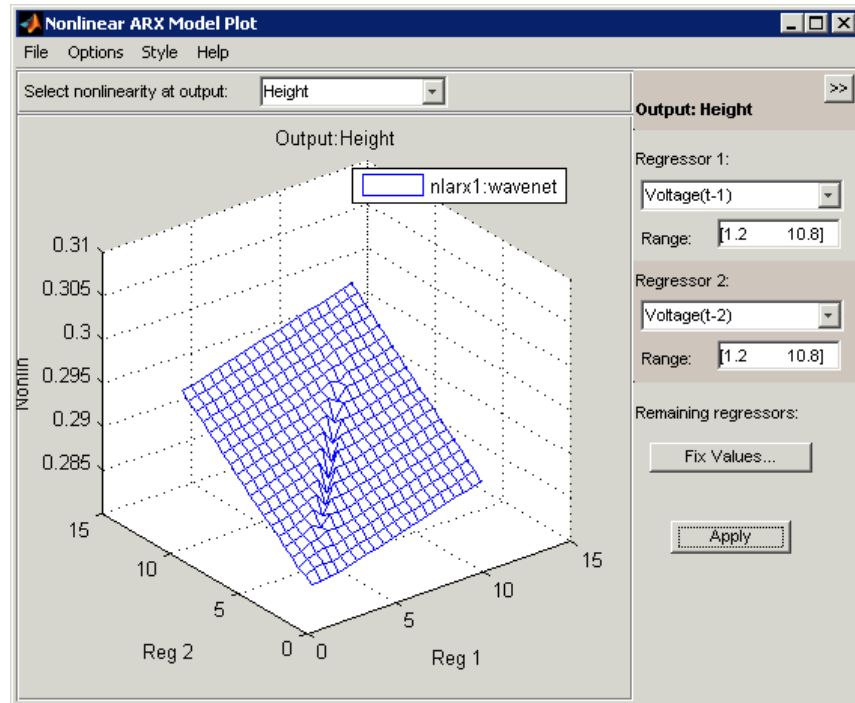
Nonlinear ARX Model Plot

File Options Style Help

Select nonlinearity at output: Height

Output:Height

nlarx1:wavenet

0.31
0.305
0.3
0.295
0.29
0.285

Nonlin

15
10
5
0
Reg 2

0
5
10
15
Reg 1

>>

Output: Height

Regressor 1:
Voltage(t-1)
Range: [1.2 10.8]

Regressor 2:
Voltage(t-2)
Range: [1.2 10.8]

Remaining regressors:
Fix Values...

Apply